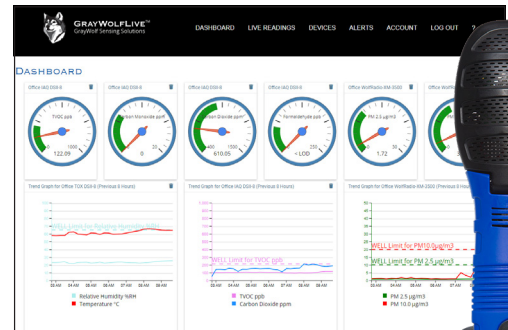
GRAYWOLFLIVE™
GrayWolf Sensing Solutions

DASHBOARD LIVE READINGS DEVICES ALERTS ACCOUNT LOG OUT ?

DASHBOARD

Office IAQ DSII-6
TVOC ppb
0 1000
122.09

Office IAQ DSII-6
Carbon Monoxide ppm
0
0

Office IAQ DSII-6
Carbon Dioxide ppm
400 1500
610.05

Office IAQ DSII-6
Formaldehyde ppb
< LOD

Office WolfRadio RM-3000
PM 2.5 µg/m3
0
1.72

Trend Graph for Office TQX DSII-6 (Previous 8 Hours)
WELL Limits for Relative Humidity %RH
Relative Humidity %RH
Temperature °C

Trend Graph for Office IAQ DSII-6 (Previous 8 Hours)
WELL Limit for TVOC ppb
TVOC ppb
Carbon Dioxide ppm

Trend Graph for Office WolfRadio RM-3000 (Previous 8 Hours)
WELL Limit for PM10.0 µg/m3
WELL Limit for PM 2.5 µg/m3
PM 2.5 µg/m3
PM 10.0 µg/m3